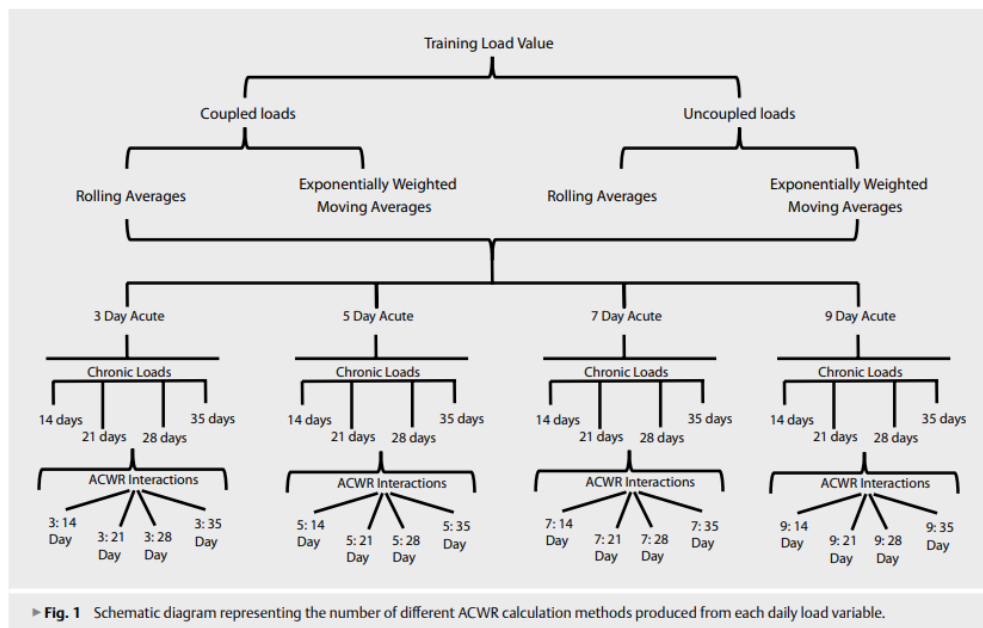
Training Load Value

Coupled loads

Uncoupled loads

Rolling Averages

Exponentially Weighted Moving Averages

Rolling Averages

Exponentially Weighted Moving Averages

3 Day Acute

5 Day Acute

7 Day Acute

9 Day Acute

Chronic Loads

14 days
21 days
28 days
35 days

ACWR Interactions

3: 14 Day
3: 21 Day
3: 28 Day
3: 35 Day

Chronic Loads

14 days
21 days
28 days
35 days

ACWR Interactions

5: 14 Day
5: 21 Day
5: 28 Day
5: 35 Day

Chronic Loads

14 days
21 days
28 days
35 days

ACWR Interactions

7: 14 Day
7: 21 Day
7: 28 Day
7: 35 Day

Chronic Loads

14 days
21 days
28 days
35 days

ACWR Interactions

9: 14 Day
9: 21 Day
9: 28 Day
9: 35 Day

► Fig. 1 Schematic diagram representing the number of different ACWR calculation methods produced from each daily load variable.